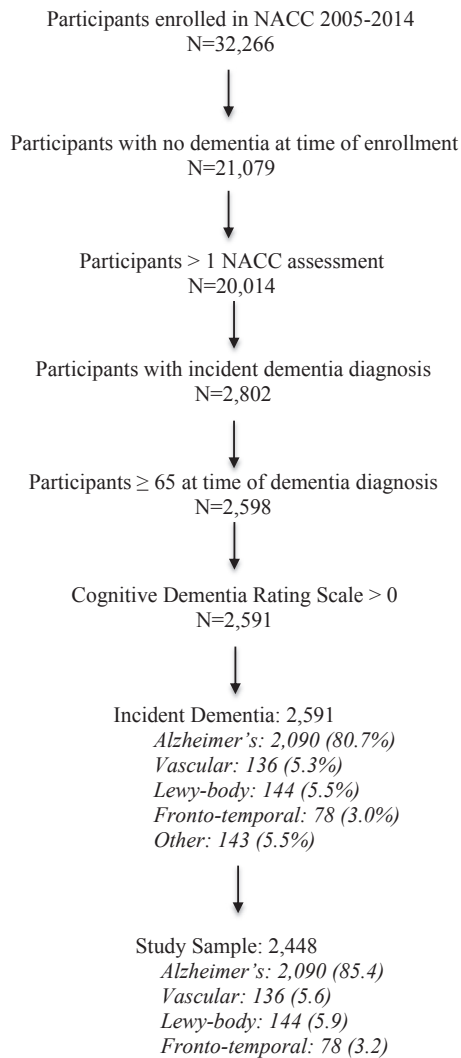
Participants enrolled in NACC 2005-2014
N=32,266

Participants with no dementia at time of enrollment
N=21,079

Participants > 1 NACC assessment
N=20,014

Participants with incident dementia diagnosis
N=2,802

Participants ≥ 65 at time of dementia diagnosis
N=2,598

Cognitive Dementia Rating Scale > 0
N=2,591

Incident Dementia: 2,591
*Alzheimer's: 2,090 (80.7%)*
*Vascular: 136 (5.3%)*
*Lewy-body: 144 (5.5%)*
*Fronto-temporal: 78 (3.0%)*
*Other: 143 (5.5%)*

Study Sample: 2,448
*Alzheimer's: 2,090 (85.4)*
*Vascular: 136 (5.6)*
*Lewy-body: 144 (5.9)*
*Fronto-temporal: 78 (3.2)*